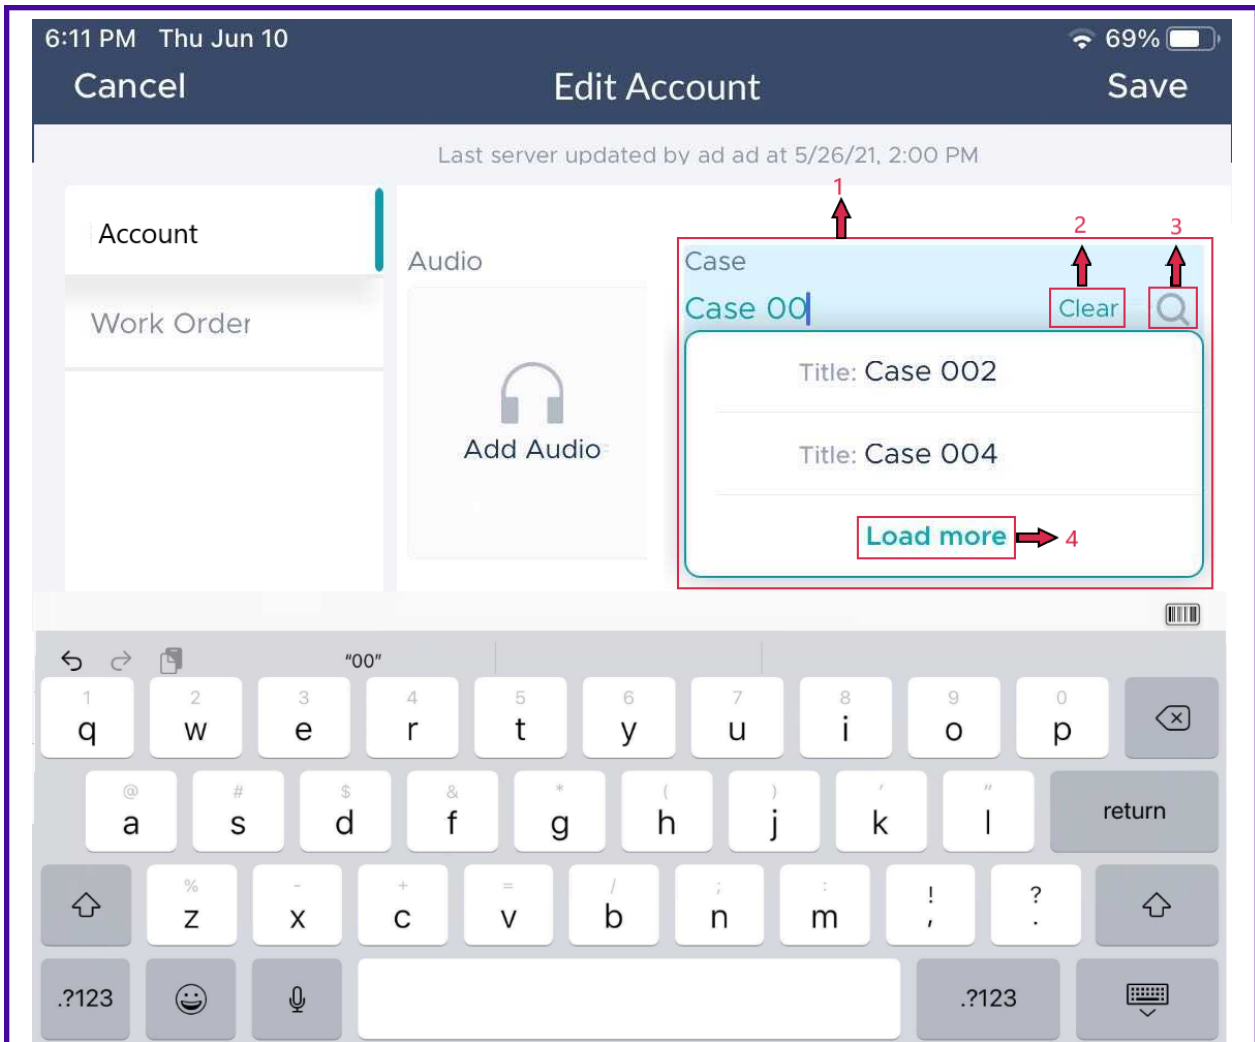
6:11 PM Thu Jun 10

69%

Cancel

Edit Account

Save

Last server updated by ad ad at 5/26/21, 2:00 PM

1

2

3

Account

Work Order

Audio

Add Audio

Case

Case 00

Clear

Title: Case 002

Title: Case 004

Load more

4

"00"

1 q 2 w 3 e 4 r 5 t 6 y 7 u 8 i 9 o 0 p

@ a # s $ d & f * g ( h ) j ' k " l return

% z - x + c = v / b ; n : m ! , ? .

.?123 .?123